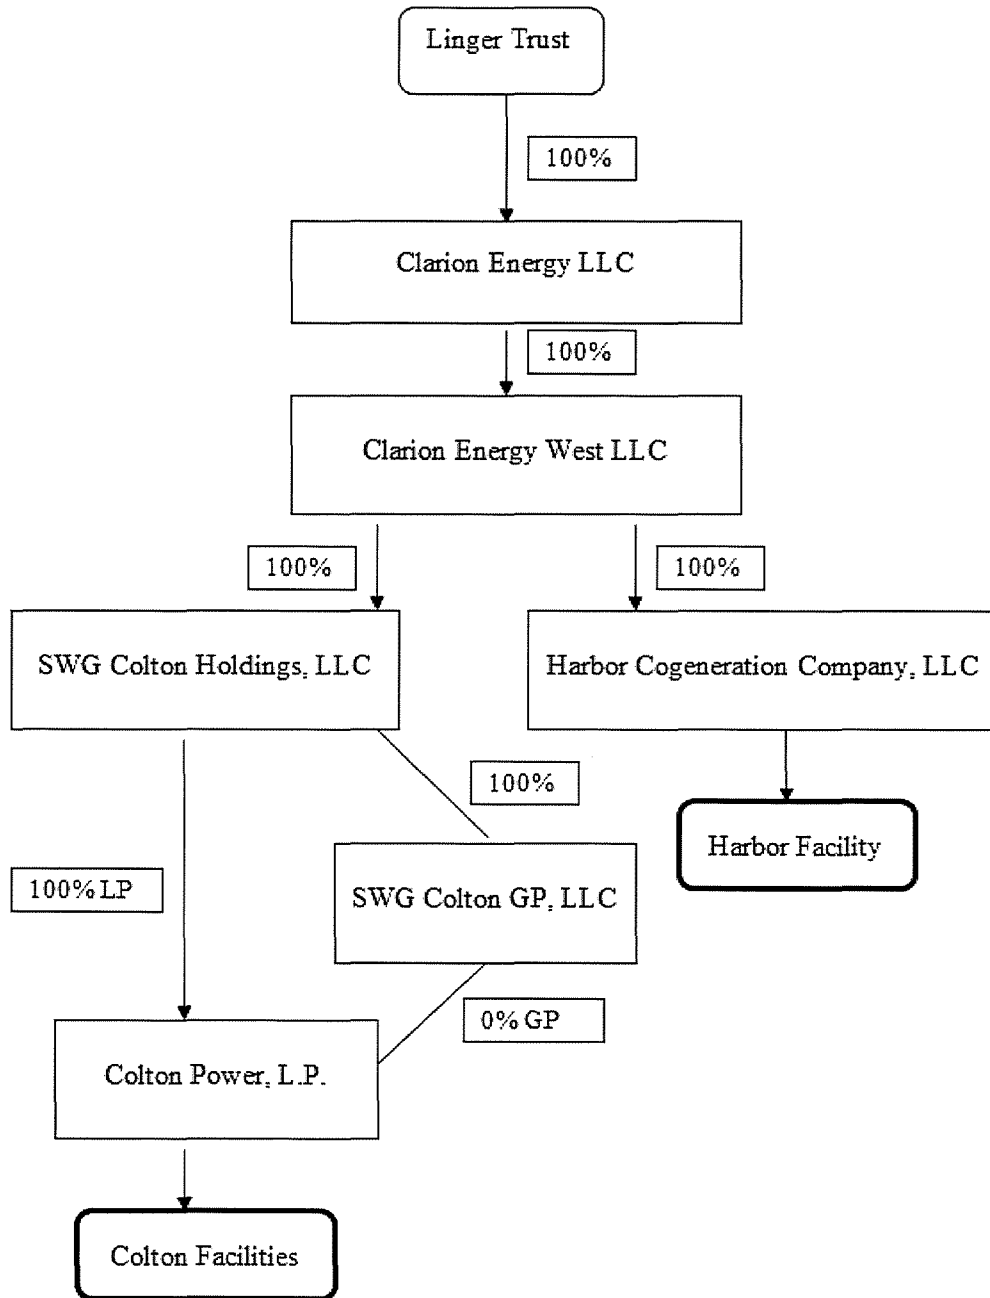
Linger Trust

100%

Clarion Energy LLC

100%

Clarion Energy West LLC

100%

100%

SWG Colton Holdings, LLC

Harbor Cogeneration Company, LLC

100%

Harbor Facility

100% LP

SWG Colton GP, LLC

0% GP

Colton Power, L.P.

Colton Facilities